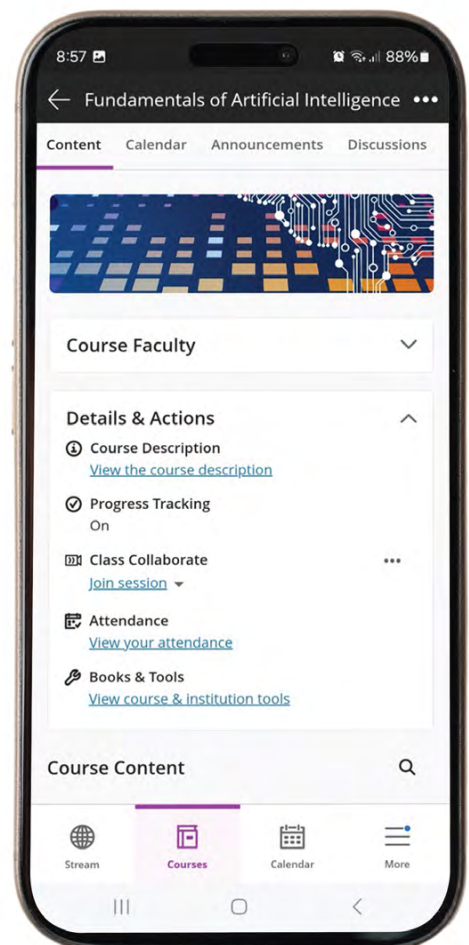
8:57

88%

Fundamentals of Artificial Intelligence

Content Calendar Announcements Discussions

Course Faculty

Details & Actions

Course Description
View the course description

Progress Tracking
On

Class Collaborate
Join session

Attendance
View your attendance

Books & Tools
View course & institution tools

Course Content

Stream Courses Calendar More